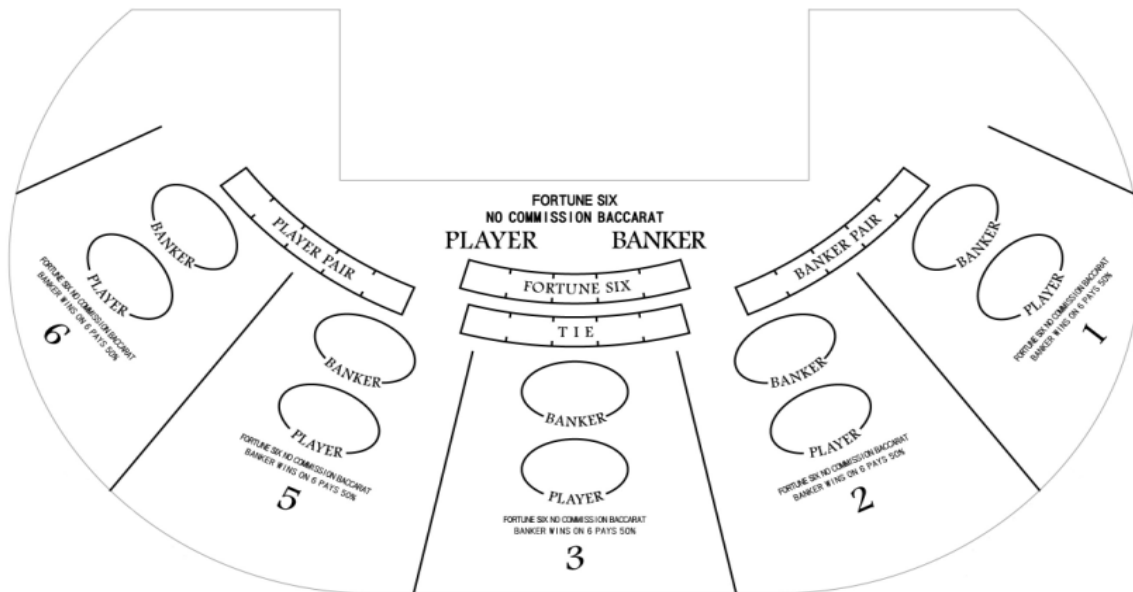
FORTUNE SIX
NO COMMISSION BACCARAT
PLAYER BANKER

PLAYER PAIR

FORTUNE SIX

TIE

BANKER PAIR

BANKER
PLAYER
FORTUNE SIX NO COMMISSION BACCARAT
BANKER WINS ON 6 PAYS 50%
6

BANKER
PLAYER
FORTUNE SIX NO COMMISSION BACCARAT
BANKER WINS ON 6 PAYS 50%
5

BANKER
PLAYER
FORTUNE SIX NO COMMISSION BACCARAT
BANKER WINS ON 6 PAYS 50%
3

BANKER
PLAYER
FORTUNE SIX NO COMMISSION BACCARAT
BANKER WINS ON 6 PAYS 50%
2

BANKER
PLAYER
FORTUNE SIX NO COMMISSION BACCARAT
BANKER WINS ON 6 PAYS 50%
1